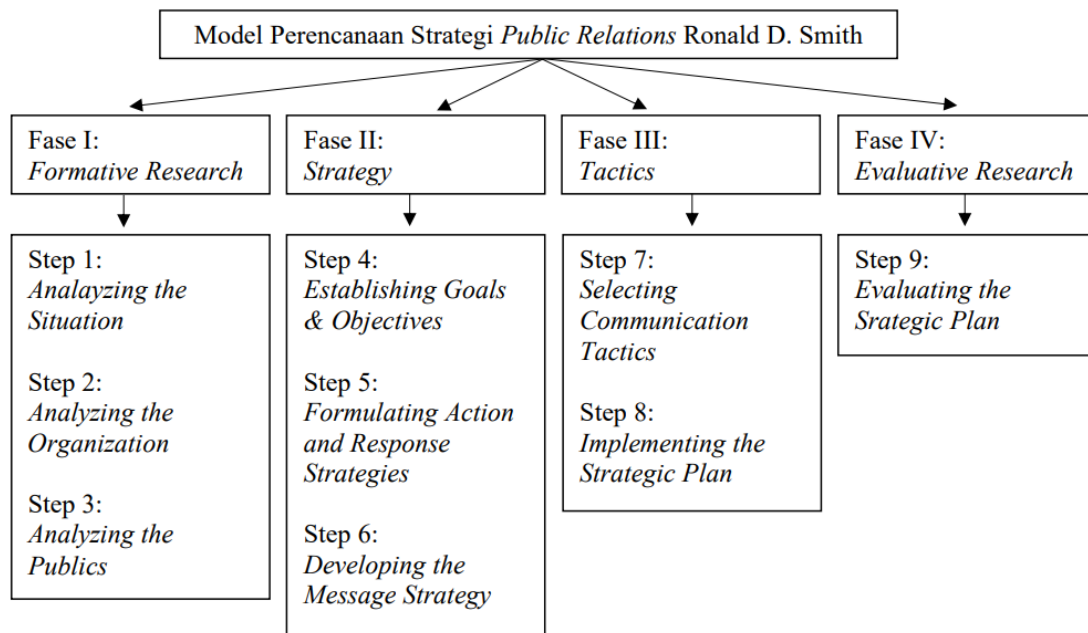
Model Perencanaan Strategi Public Relations Ronald D. Smith

Fase I:
Formative Research

Step 1:
Analyzing the Situation

Step 2:
Analyzing the Organization

Step 3:
Analyzing the Publics

Fase II:
Strategy

Step 4:
Establishing Goals & Objectives

Step 5:
Formulating Action and Response Strategies

Step 6:
Developing the Message Strategy

Fase III:
Tactics

Step 7:
Selecting Communication Tactics

Step 8:
Implementing the Strategic Plan

Fase IV:
Evaluative Research

Step 9:
Evaluating the Srategic Plan